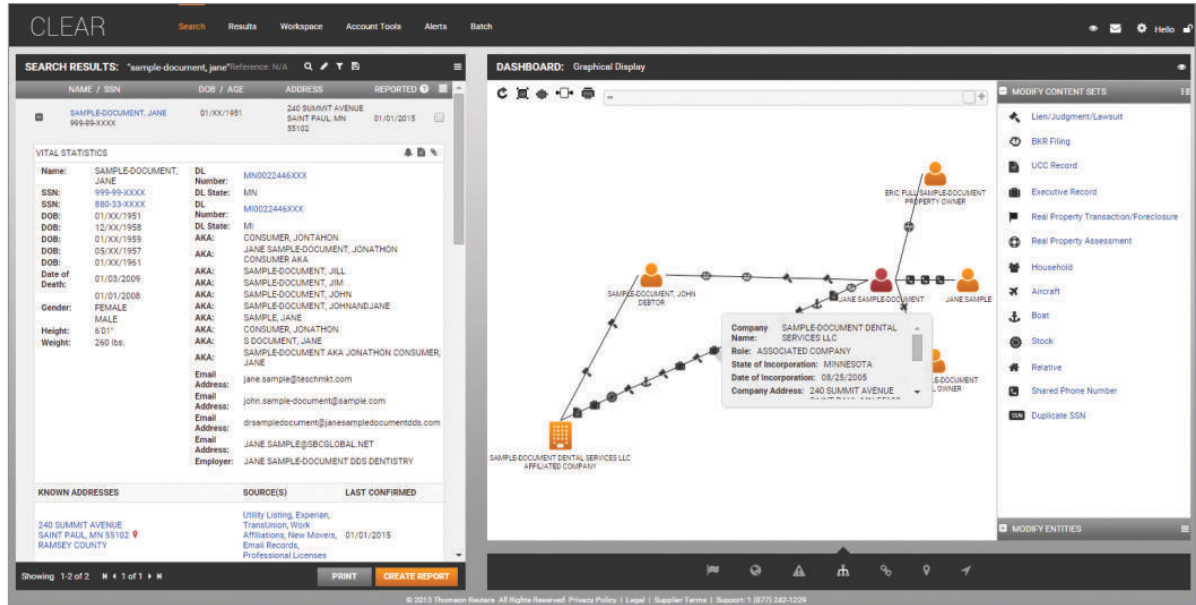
CLEAR Search Results Workspace Account Tools Alerts Batch Hello

SEARCH RESULTS: "sample-document, jane" Reference: N/A

| NAME / SSN | DOB / AGE | ADDRESS | REPORTED |
|---|---|---|---|
| SAMPLE-DOCUMENT, JANE 999-99-XXXX | 01/XX/1951 | 240 SUMMIT AVENUE SAINT PAUL, MN 55102 | 01/01/2015 |

VITAL STATISTICS

| | | | |
|---|---|---|---|
| Name: | SAMPLE-DOCUMENT, JANE | DL Number: | MN0022446XXX |
| SSN: | 999-99-XXXX | DL State: | MN |
| SSN: | 880-33-XXXX | DL Number: | MI0022446XXX |
| DOB: | 01/XX/1951 | DL State: | MI |
| DOB: | 12/XX/1958 | AKA: | CONSUMER, JONTAHON |
| DOB: | 01/XX/1959 | AKA: | JANE SAMPLE-DOCUMENT, JONATHON CONSUMER AKA |
| DOB: | 05/XX/1957 | AKA: | SAMPLE-DOCUMENT, JILL |
| DOB: | 01/XX/1961 | AKA: | SAMPLE-DOCUMENT, JIM |
| Date of Death: | 01/03/2009 | AKA: | SAMPLE-DOCUMENT, JOHN |
| | 01/01/2008 | AKA: | SAMPLE-DOCUMENT, JOHNANDJANE |
| Gender: | FEMALE | AKA: | SAMPLE, JANE |
| | MALE | AKA: | CONSUMER, JONATHON |
| Height: | 6'01" | AKA: | S DOCUMENT, JANE |
| Weight: | 260 lbs. | AKA: | SAMPLE-DOCUMENT AKA JONATHON CONSUMER, JANE |
| | | Email Address: | jane.sample@teschmkt.com |
| | | Email Address: | john.sample-document@sample.com |
| | | Email Address: | drsampledocument@janesampledocumentdds.com |
| | | Email Address: | JANE.SAMPLE@SBCGLOBAL.NET |
| | | Employer: | JANE SAMPLE-DOCUMENT DDS DENTISTRY |

| KNOWN ADDRESSES | SOURCE(S) | LAST CONFIRMED |
|---|---|---|
| 240 SUMMIT AVENUE SAINT PAUL, MN 55102 RAMSEY COUNTY | Utility Listing, Experian, TransUnion, Work Affiliations, New Movers, Email Records, Professional Licenses | 01/01/2015 |

Showing 1-2 of 2 1 of 1 PRINT CREATE REPORT

DASHBOARD: Graphical Display

ERIC FULL SAMPLE-DOCUMENT PROPERTY OWNER
SAMPLE-DOCUMENT, JOHN DEBTOR
JANE SAMPLE-DOCUMENT
JANE SAMPLE
SAMPLE-DOCUMENT DENTAL SERVICES LLC AFFILIATED COMPANY
-DOCUMENT OWNER

Company Name: SAMPLE-DOCUMENT DENTAL SERVICES LLC
Role: ASSOCIATED COMPANY
State of Incorporation: MINNESOTA
Date of Incorporation: 08/25/2005
Company Address: 240 SUMMIT AVENUE

MODIFY CONTENT SETS
Lien/Judgment/Lawsuit
BKR Filing
UCC Record
Executive Record
Real Property Transaction/Foreclosure
Real Property Assessment
Household
Aircraft
Boat
Stock
Relative
Shared Phone Number
SSN Duplicate SSN

MODIFY ENTITIES

© 2015 Thomson Reuters All Rights Reserved Privacy Policy | Legal | Supplier Terms | Support: 1 (877) 242-1229